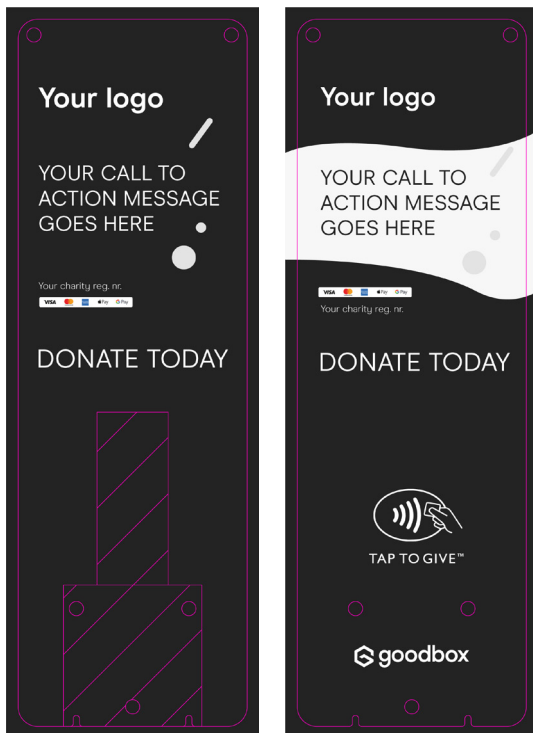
Your logo

YOUR CALL TO ACTION MESSAGE GOES HERE

Your charity reg. nr.

VISA Apple Pay G Pay

DONATE TODAY

Your logo

YOUR CALL TO ACTION MESSAGE GOES HERE

VISA Apple Pay G Pay

Your charity reg. nr.

DONATE TODAY

TAP TO GIVE™

goodbox